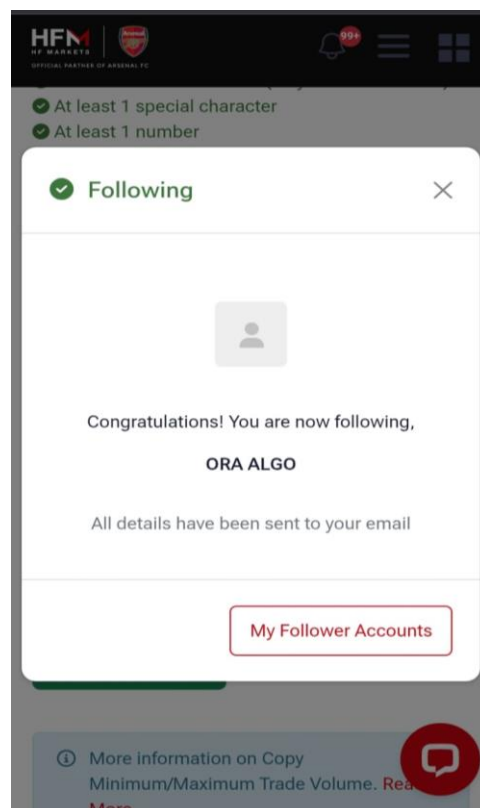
HFM
HF MARKETS
OFFICIAL PARTNER OF ARSENAL FC
99+

At least 1 special character
At least 1 number

Following

Congratulations! You are now following,

ORA ALGO

All details have been sent to your email

My Follower Accounts

More information on Copy Minimum/Maximum Trade Volume. Rea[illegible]
More